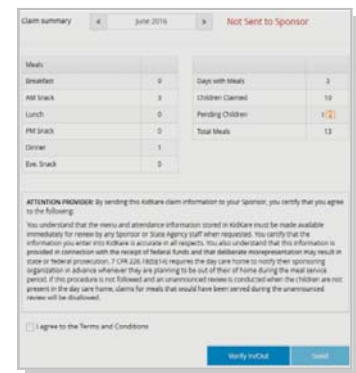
Claim summary « June 2016 » Not Sent to Sponsor

| Meals | |
|---|---|
| Breakfast | 0 |
| AM Snack | 3 |
| Lunch | 0 |
| PM Snack | 0 |
| Dinner | 1 |
| Eve. Snack | 0 |

| | |
|---|---|
| Days with Meals | 3 |
| Children Claimed | 10 |
| Pending Children | 1 |
| Total Meals | 13 |

ATTENTION PROVIDER: By sending this KidKare claim information to your Sponsor, you certify that you agree to the following:

You understand that the menu and attendance information stored in KidKare must be made available immediately for review by any Sponsor or State Agency staff when requested. You certify that the information you enter into KidKare is accurate in all respects. You also understand that this information is provided in connection with the receipt of federal funds and that deliberate misrepresentation may result in state or federal prosecution. 7 CFR 226.18(b)(14) requires the day care home to notify their sponsoring organization in advance whenever they are planning to be out of their of home during the meal service period. If this procedure is not followed and an unannounced review is conducted when the children are not present in the day care home, claims for meals that would have been served during the unannounced review will be disallowed.

I agree to the Terms and Conditions

Verify In/Out Send